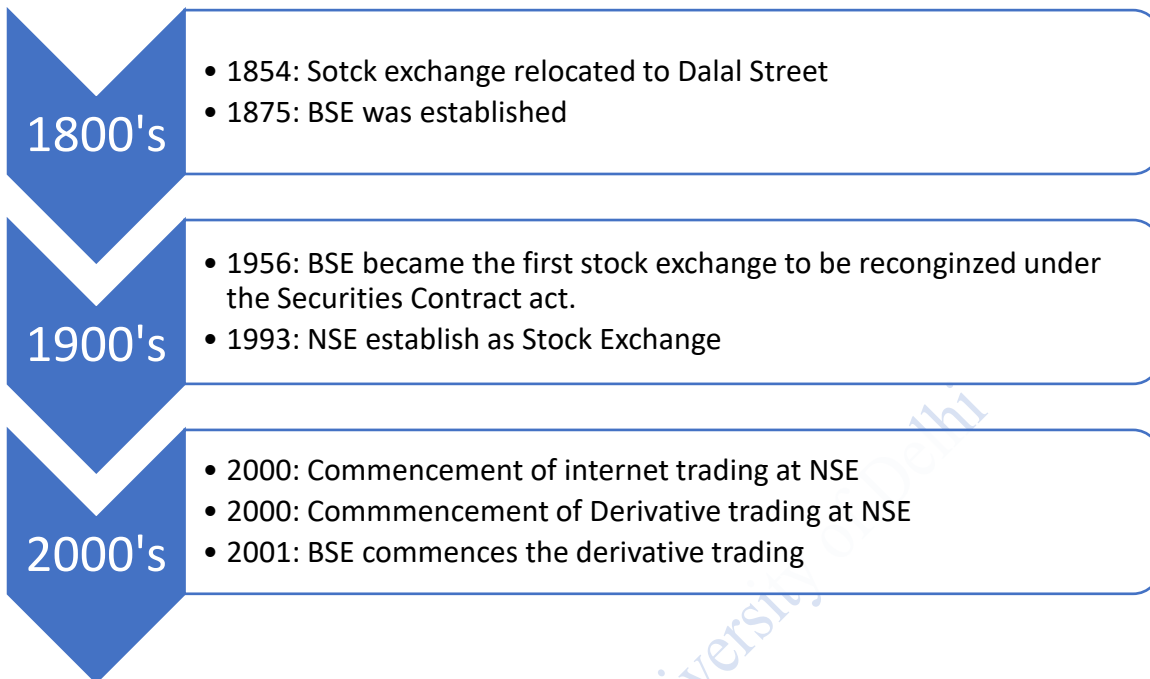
1800's

• 1854: Sotck exchange relocated to Dalal Street
• 1875: BSE was established

1900's

• 1956: BSE became the first stock exchange to be reconginzed under the Securities Contract act.
• 1993: NSE establish as Stock Exchange

2000's

• 2000: Commencement of internet trading at NSE
• 2000: Commmencement of Derivative trading at NSE
• 2001: BSE commences the derivative trading

University of Delhi